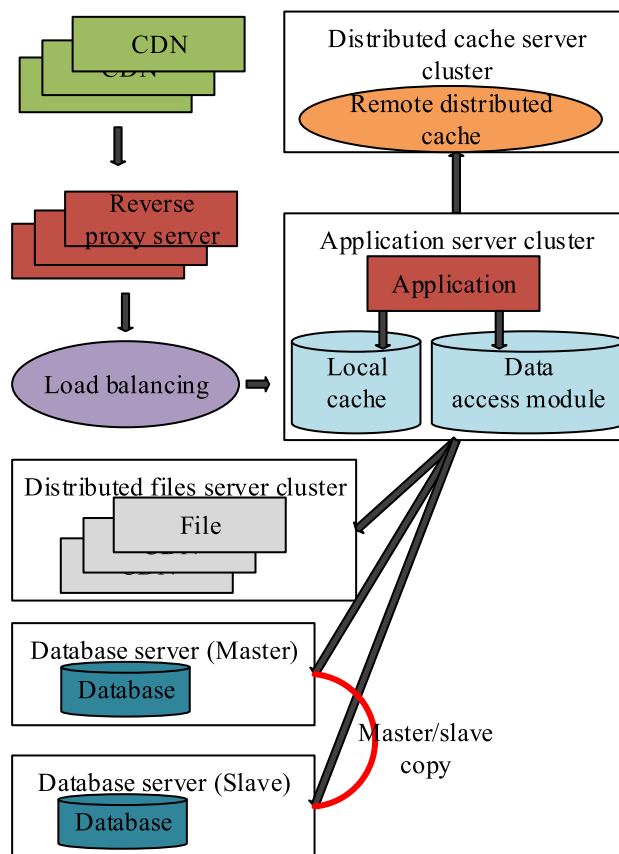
CDN

Reverse proxy server

Load balancing

Distributed cache server cluster

Remote distributed cache

Application server cluster

Application

Local cache

Data access module

Distributed files server cluster

File

Database server (Master)

Database

Master/slave copy

Database server (Slave)

Database